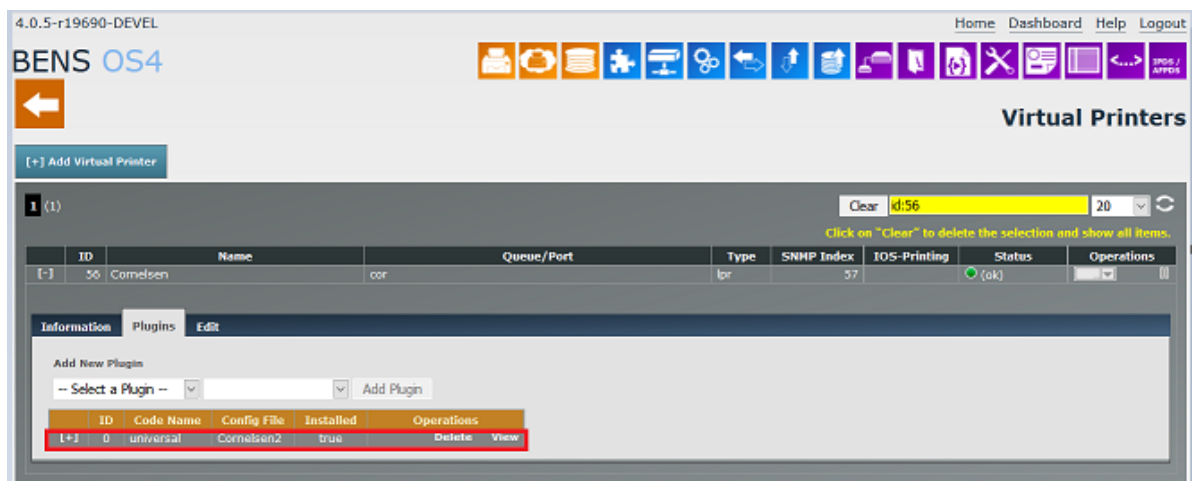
4.0.5-r19690-DEVEL

Home Dashboard Help Logout

BENS OS4

<...> IPDS / AFPDS

Virtual Printers

[+] Add Virtual Printer

1 (1)

Clear id:56 20

Click on "Clear" to delete the selection and show all items.

| | ID | Name | Queue/Port | Type | SNMP Index | IOS-Printing | Status | Operations |
|---|---|---|---|---|---|---|---|---|
| [-] | 56 | Cornelsen | cor | lpr | 57 | | (ok) | |

Information Plugins Edit

Add New Plugin

-- Select a Plugin -- Add Plugin

| | ID | Code Name | Config File | Installed | Operations |
|---|---|---|---|---|---|
| [+] | 0 | universal | Cornelsen2 | true | Delete View |